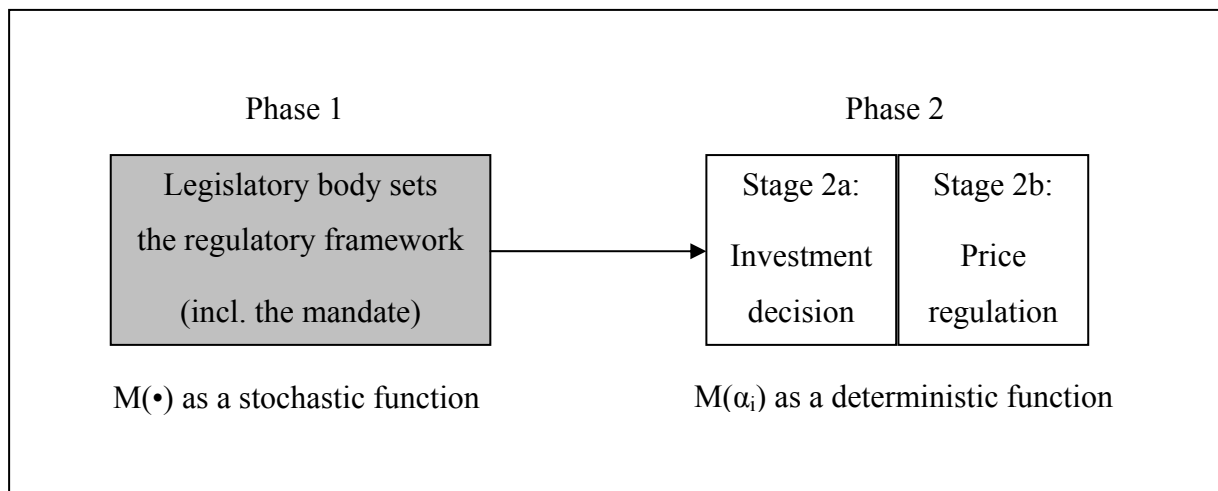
Phase 1

Legislatory body sets the regulatory framework (incl. the mandate)

M(•) as a stochastic function

Phase 2

Stage 2a: Investment decision

Stage 2b: Price regulation

M($\alpha_i$) as a deterministic function